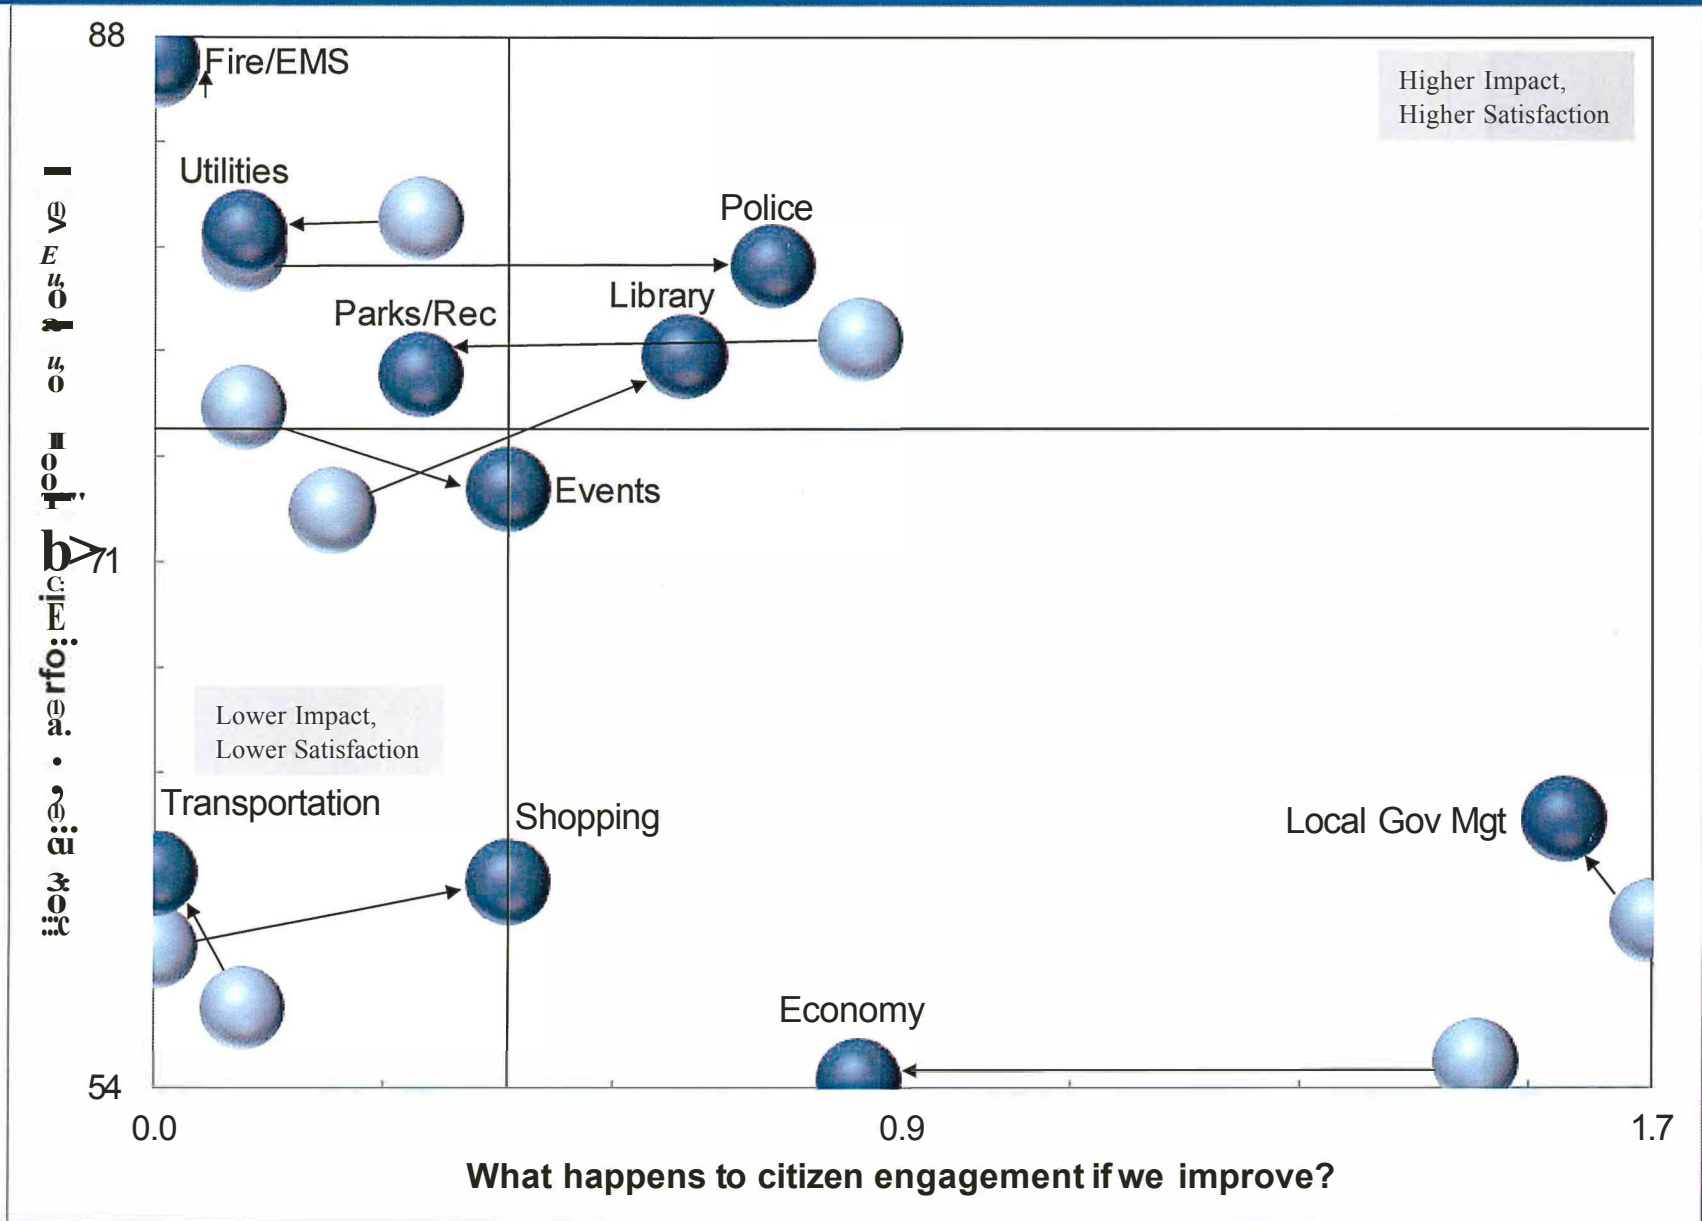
88

71

54

0.0

0.9

1.7

Fire/EMS

Higher Impact, Higher Satisfaction

Utilities

Police

Library

Parks/Rec

Events

Lower Impact, Lower Satisfaction

Transportation

Shopping

Local Gov Mgt

Economy

What happens to citizen engagement if we improve?

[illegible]